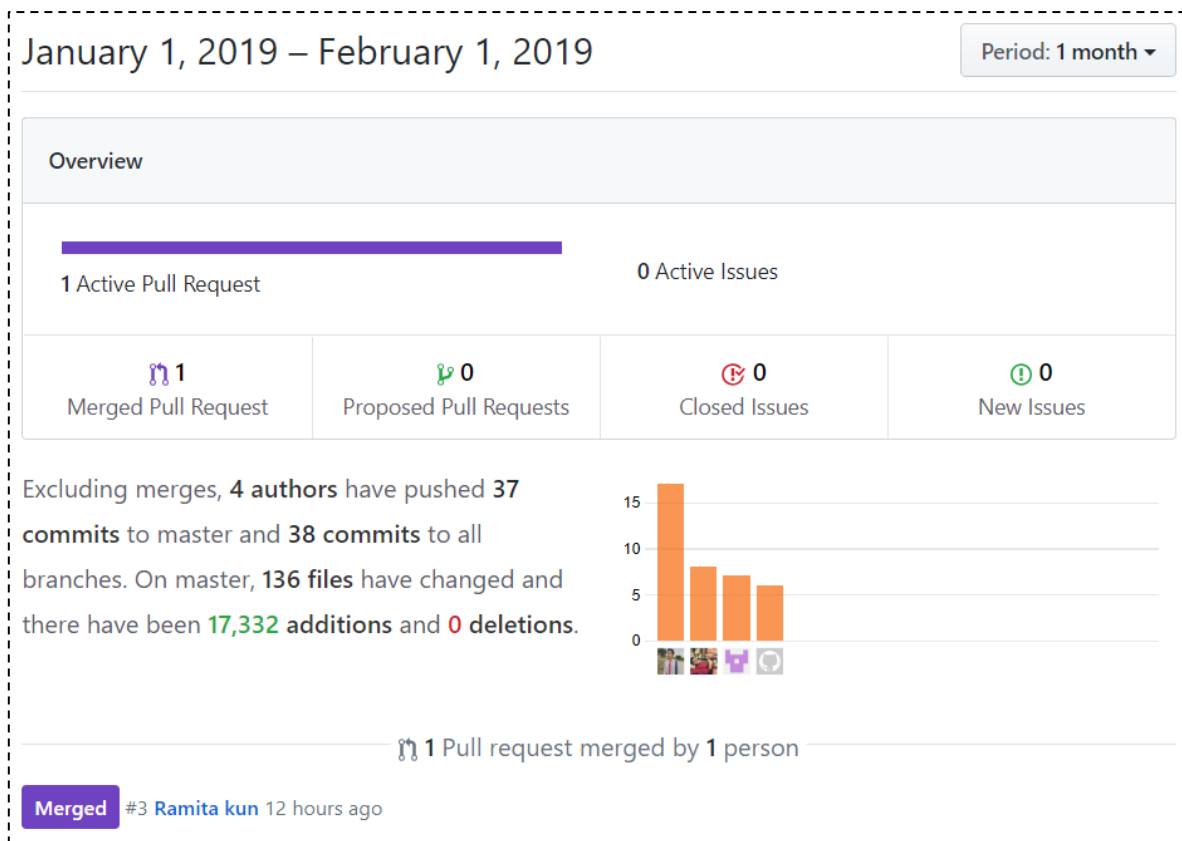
January 1, 2019 – February 1, 2019

Period: 1 month

Overview

1 Active Pull Request

0 Active Issues

| 1 Merged Pull Request | 0 Proposed Pull Requests | 0 Closed Issues | 0 New Issues |
|---|---|---|---|

Excluding merges, 4 authors have pushed 37 commits to master and 38 commits to all branches. On master, 136 files have changed and there have been 17,332 additions and 0 deletions.

15
10
5
0

1 Pull request merged by 1 person

Merged #3 Ramita kun 12 hours ago